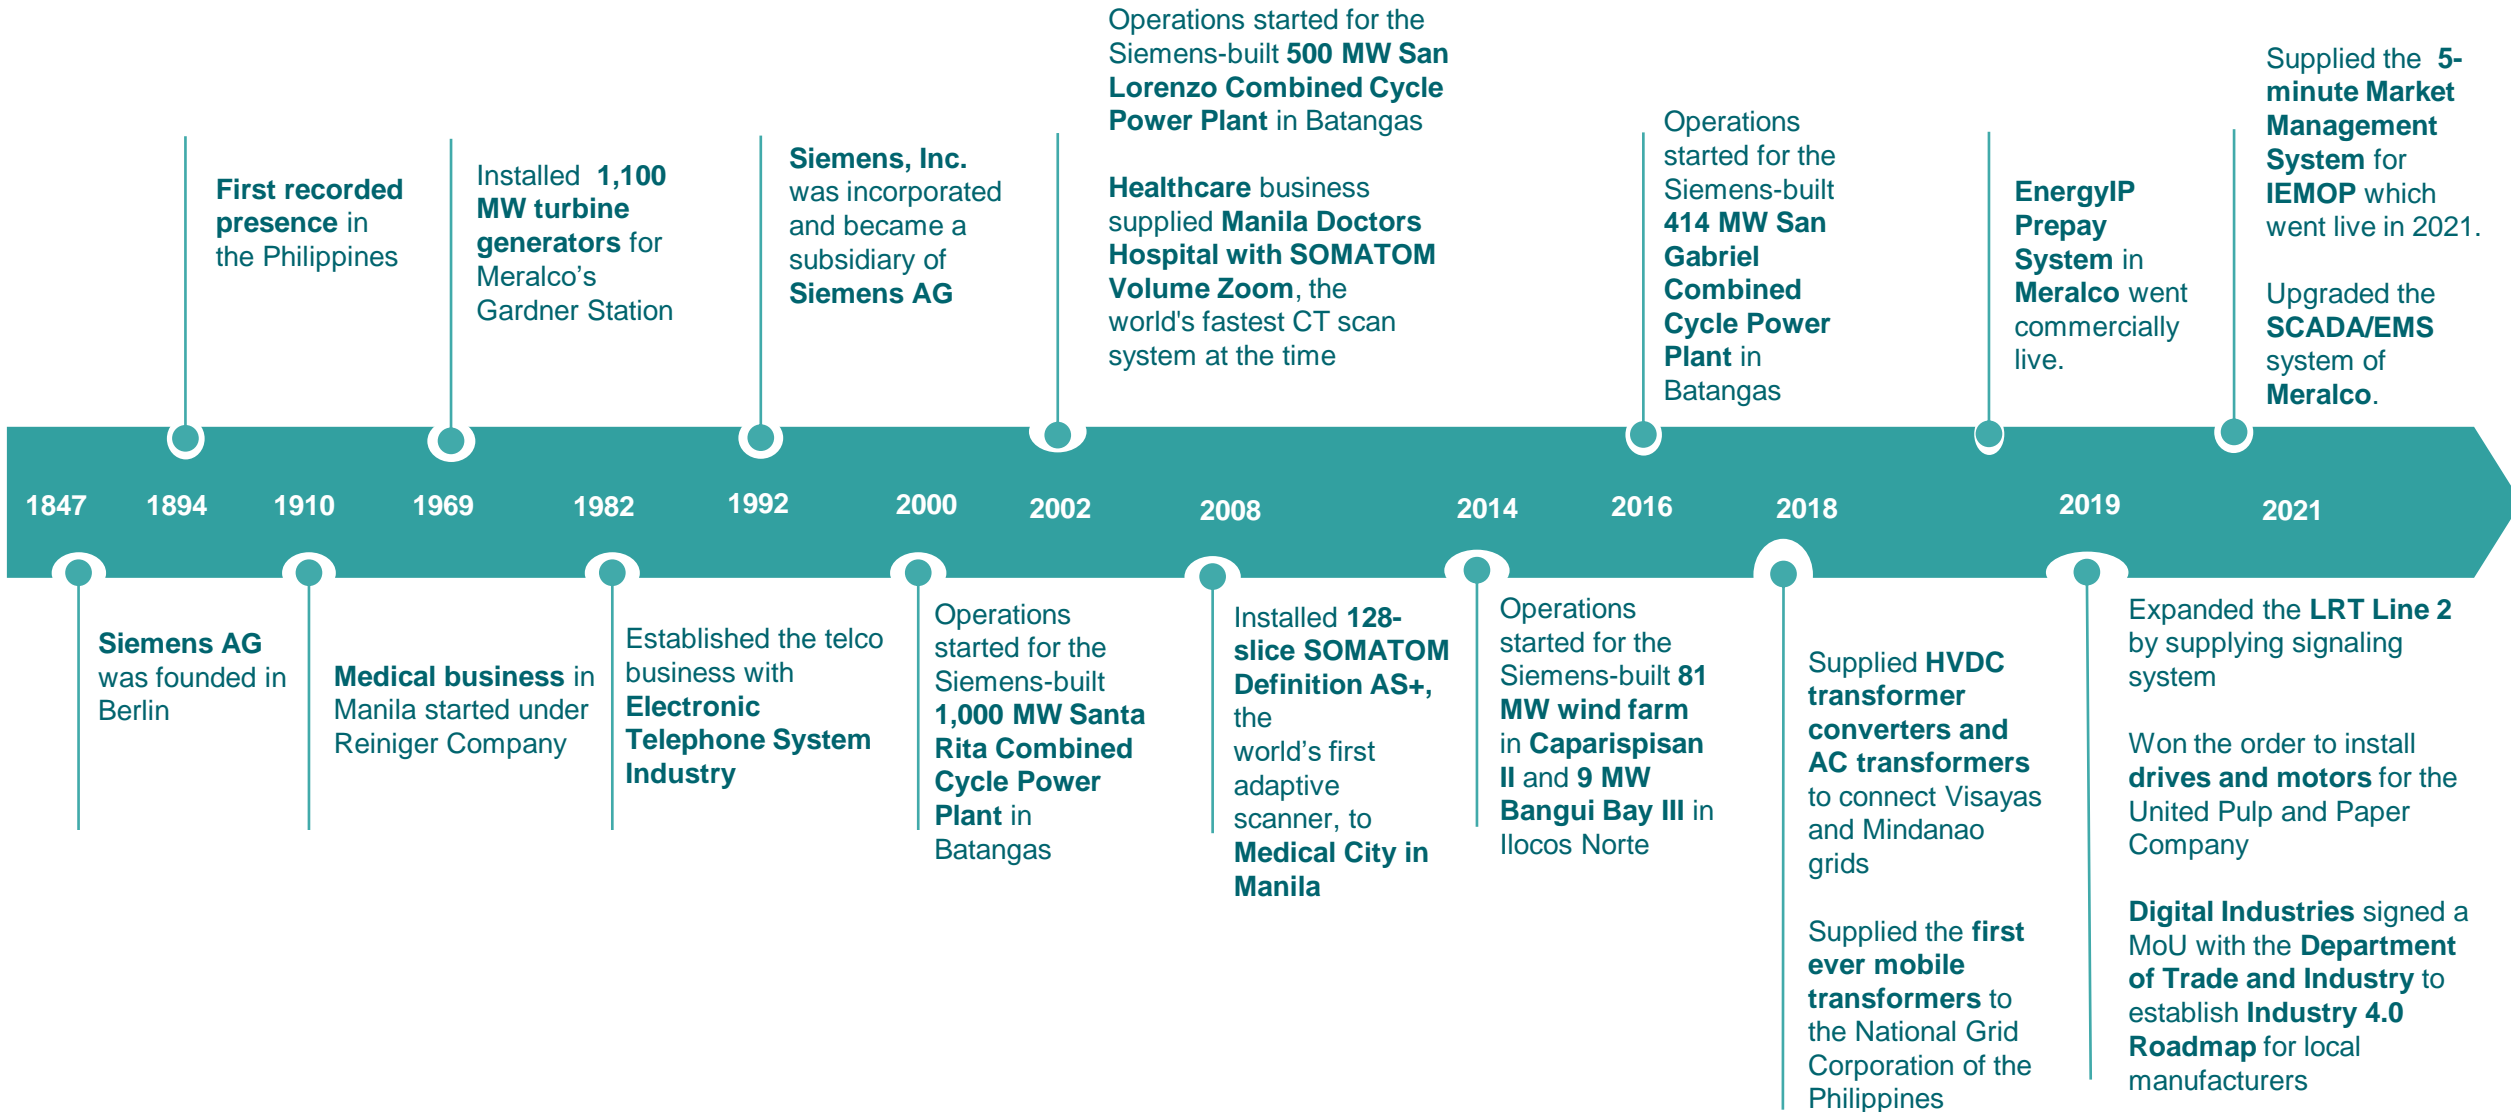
1847 1894 1910 1969 1982 1992 2000 2002 2008 2014 2016 2018 2019 2021

Siemens AG was founded in Berlin

First recorded presence in the Philippines

Medical business in Manila started under Reiniger Company

Installed 1,100 MW turbine generators for Meralco's Gardner Station

Established the telco business with Electronic Telephone System Industry

Siemens, Inc. was incorporated and became a subsidiary of Siemens AG

Operations started for the Siemens-built 1,000 MW Santa Rita Combined Cycle Power Plant in Batangas

Operations started for the Siemens-built 500 MW San Lorenzo Combined Cycle Power Plant in Batangas

Healthcare business supplied Manila Doctors Hospital with SOMATOM Volume Zoom, the world's fastest CT scan system at the time

Installed 128-slice SOMATOM Definition AS+, the world's first adaptive scanner, to Medical City in Manila

Operations started for the Siemens-built 81 MW wind farm in Caparispisan II and 9 MW Bangui Bay III in Ilocos Norte

Operations started for the Siemens-built 414 MW San Gabriel Combined Cycle Power Plant in Batangas

Supplied HVDC transformer converters and AC transformers to connect Visayas and Mindanao grids

Supplied the first ever mobile transformers to the National Grid Corporation of the Philippines

EnergyIP Prepay System in Meralco went commercially live.

Expanded the LRT Line 2 by supplying signaling system

Won the order to install drives and motors for the United Pulp and Paper Company

Digital Industries signed a MoU with the Department of Trade and Industry to establish Industry 4.0 Roadmap for local manufacturers

Supplied the 5-minute Market Management System for IEMOP which went live in 2021.

Upgraded the SCADA/EMS system of Meralco.